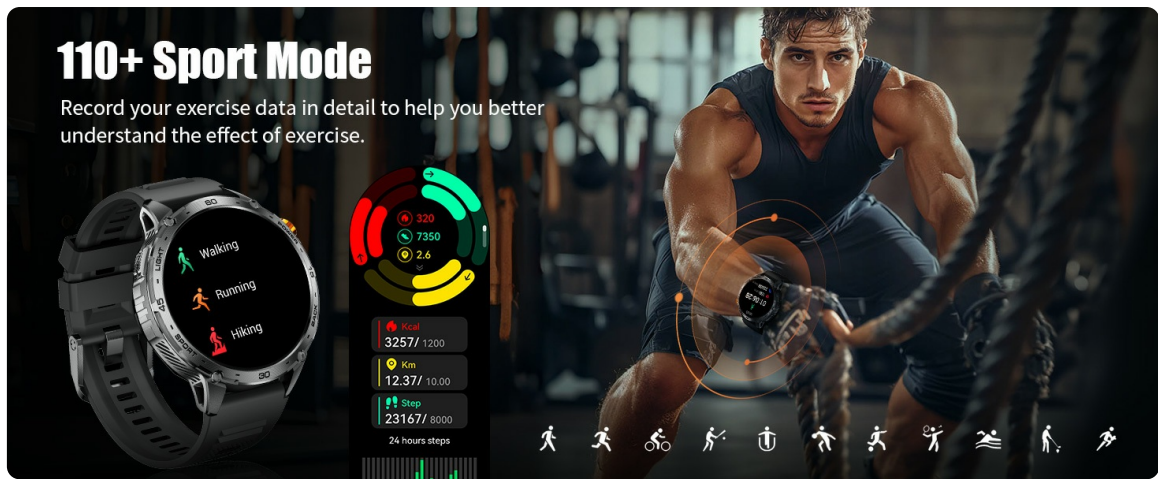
110+ Sport Mode

Record your exercise data in detail to help you better understand the effect of exercise.

80
LIGHT
45
SPORT
30
BACK
15

Walking
Running
Hiking

320
7350
2.6

Kcal
3257/ 1200

Km
12.37/ 10.00

Step
23167/ 8000

24 hours steps